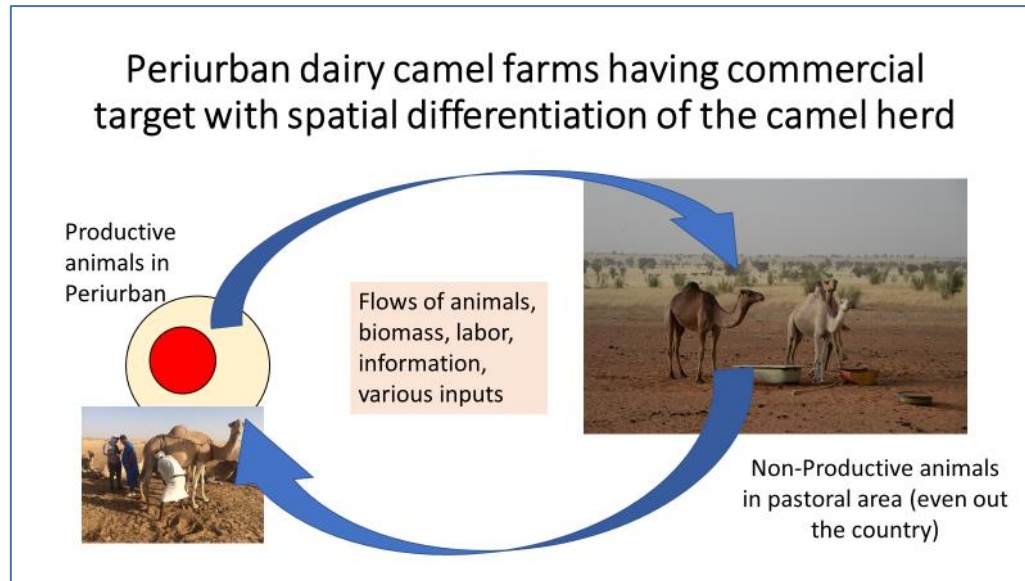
Periurban dairy camel farms having commercial target with spatial differentiation of the camel herd

Productive animals in Periurban

Flows of animals, biomass, labor, information, various inputs

Non-Productive animals in pastoral area (even out the country)